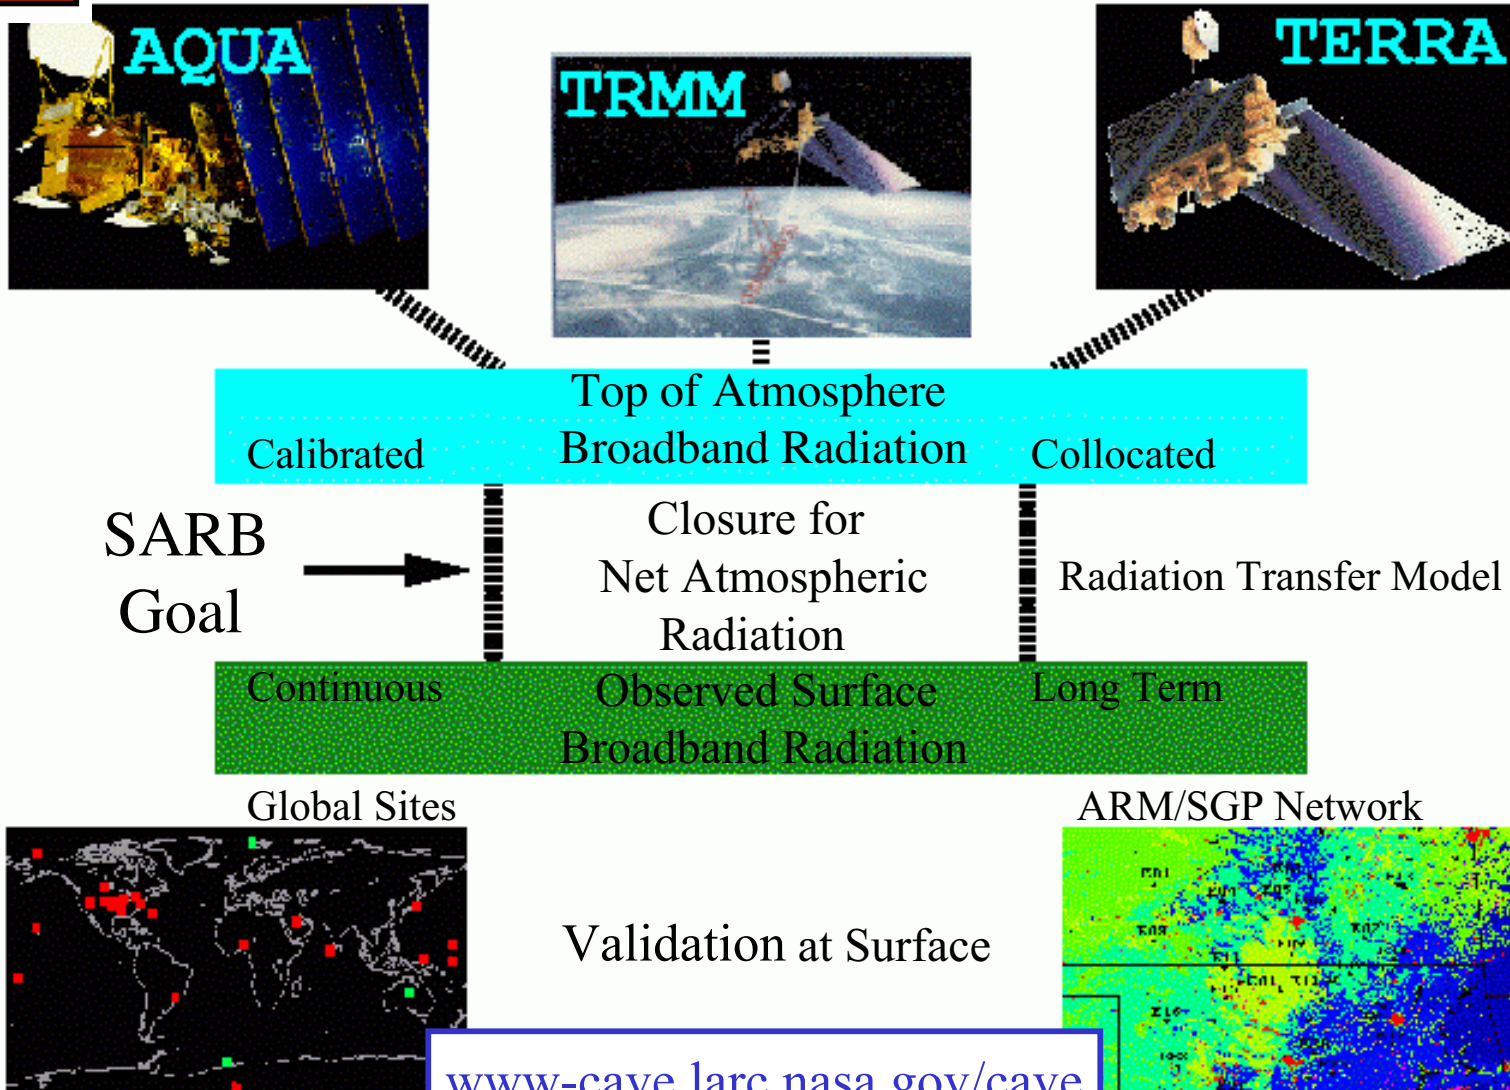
AQUA

TRMM

TERRA

Top of Atmosphere Broadband Radiation

Calibrated

Collocated

SARB Goal

Closure for Net Atmospheric Radiation

Radiation Transfer Model

Continuous

Observed Surface Broadband Radiation

Long Term

Global Sites

ARM/SGP Network

Validation at Surface

www-cave.larc.nasa.gov/cave